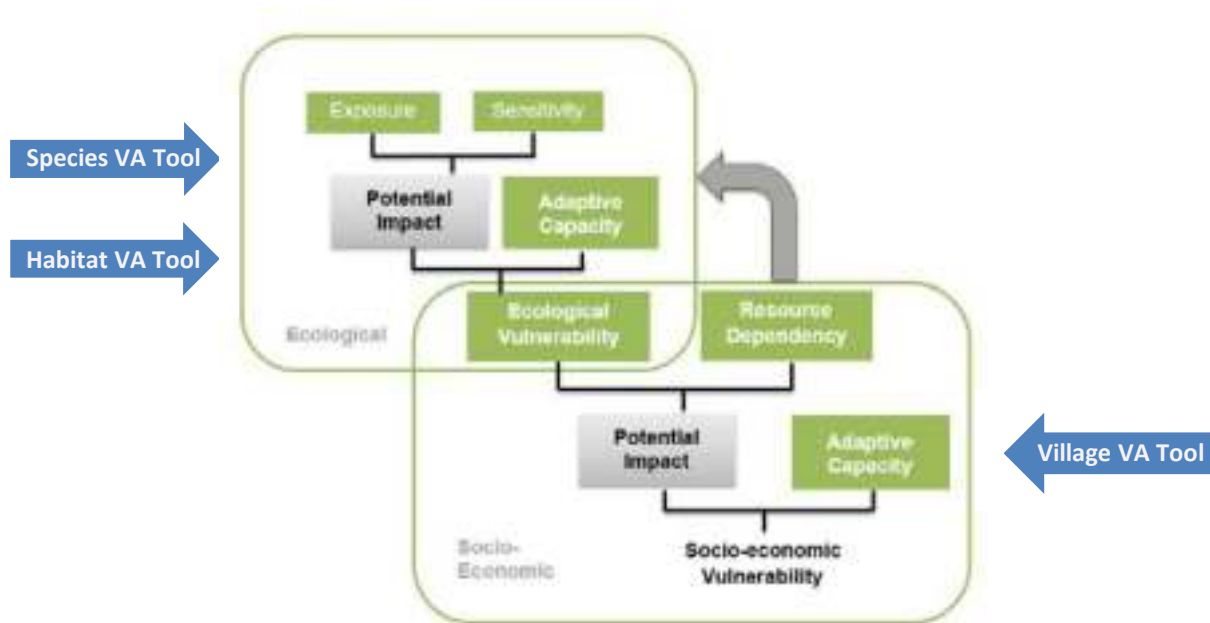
Species VA Tool

Habitat VA Tool

Exposure

Sensitivity

Potential Impact

Adaptive Capacity

Ecological

Ecological Vulnerability

Resource Dependency

Potential Impact

Adaptive Capacity

Village VA Tool

Socio-Economic

Socio-economic Vulnerability